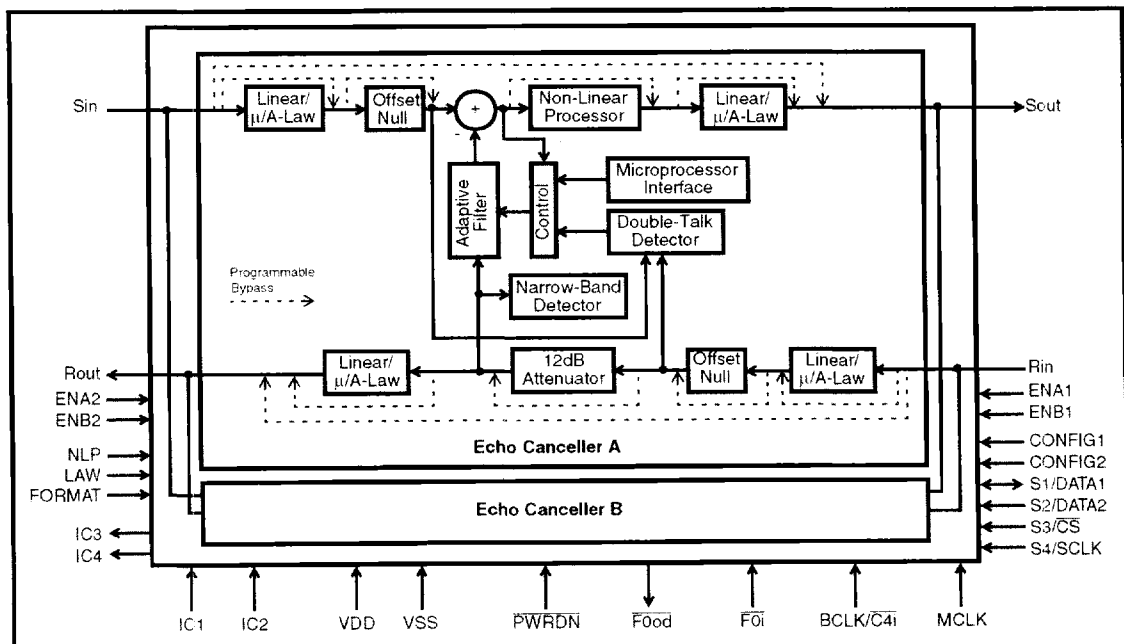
Sin

Linear/ $\mu$/A-Law

Offset Null

+

-

Non-Linear Processor

Linear/ $\mu$/A-Law

Sout

Microprocessor Interface

Adaptive Filter

Control

Double-Talk Detector

Programmable Bypass

Narrow-Band Detector

Rout

Linear/ $\mu$/A-Law

12dB Attenuator

Offset Null

Linear/ $\mu$/A-Law

Rin

ENA2

ENB2

ENA1

ENB1

Echo Canceller A

NLP

LAW

FORMAT

CONFIG1

CONFIG2

S1/DATA1

S2/DATA2

Echo Canceller B

IC3

IC4

S3/$\overline{CS}$

S4/SCLK

IC1

IC2

VDD

VSS

$\overline{PWRDN}$

$\overline{F0od}$

$\overline{F0i}$

BCLK/$\overline{C4i}$

MCLK